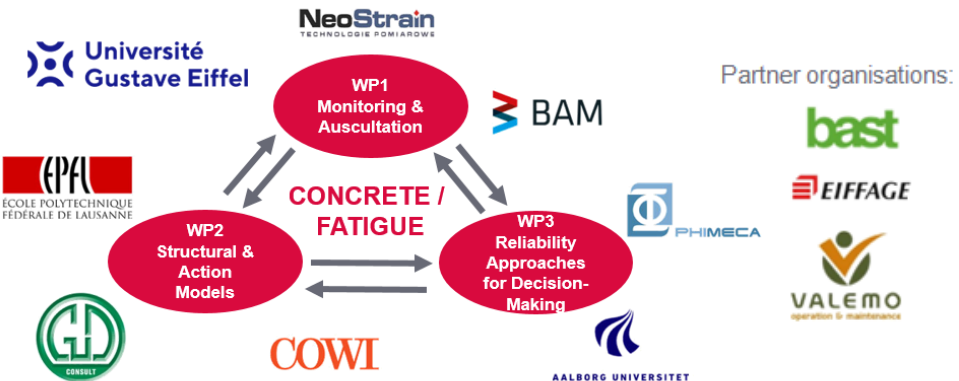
NeoStrain
TECHNOLOGIE POMIAROWE

Université Gustave Eiffel

WP1
Monitoring & Auscultation

BAM

Partner organisations:

bast

EIFFAGE

VALEMO
operation & maintenance

EPFL
ÉCOLE POLYTECHNIQUE FÉDÉRALE DE LAUSANNE

CONCRETE / FATIGUE

WP2
Structural & Action Models

WP3
Reliability Approaches for Decision-Making

PHIMECA

GD
CONSULT

COWI

AALBORG UNIVERSITET